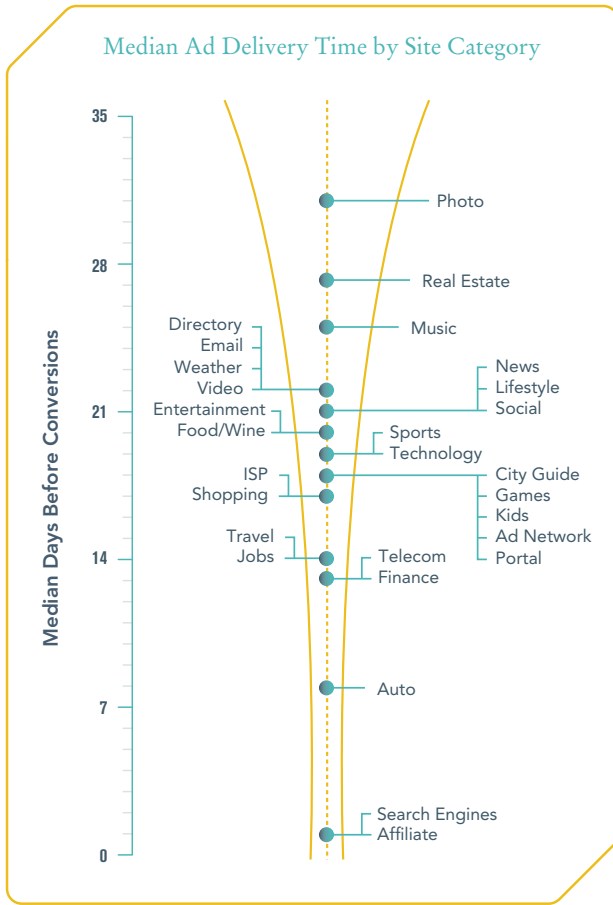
Median Ad Delivery Time by Site Category

Median Days Before Conversions

35
28
21
14
7
0

Photo
Real Estate
Directory
Email
Weather
Video
Music
News
Lifestyle
Social
Entertainment
Food/Wine
Sports
Technology
ISP
Shopping
City Guide
Games
Kids
Ad Network
Portal
Travel
Jobs
Telecom
Finance
Auto
Search Engines
Affiliate